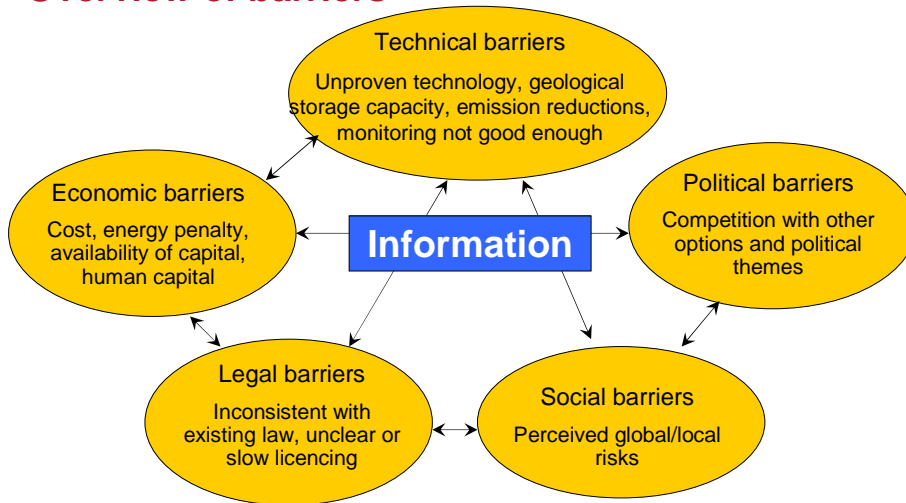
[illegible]

Technical barriers

Unproven technology, geological storage capacity, emission reductions, monitoring not good enough

Economic barriers

Cost, energy penalty, availability of capital, human capital

Information

Political barriers

Competition with other options and political themes

Legal barriers

Inconsistent with existing law, unclear or slow licencing

Social barriers

Perceived global/local risks